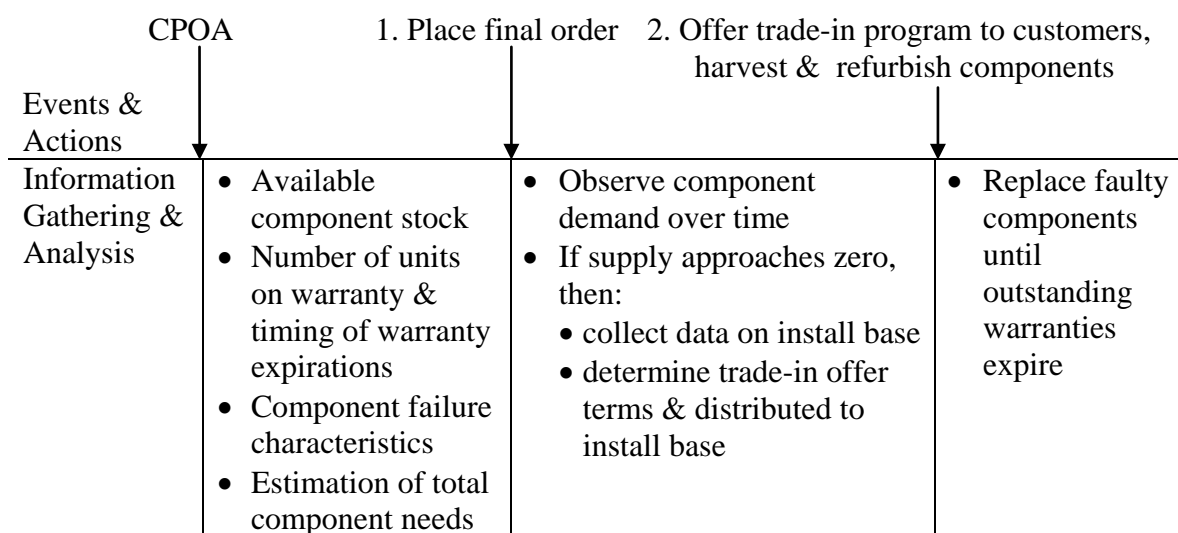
CPOA

1. Place final order

2. Offer trade-in program to customers, harvest & refurbish components

Events & Actions

| Information Gathering & Analysis | • Available component stock<br>• Number of units on warranty & timing of warranty expirations<br>• Component failure characteristics<br>• Estimation of total component needs | • Observe component demand over time<br>• If supply approaches zero, then:<br>• collect data on install base<br>• determine trade-in offer terms & distributed to install base | • Replace faulty components until outstanding warranties expire |